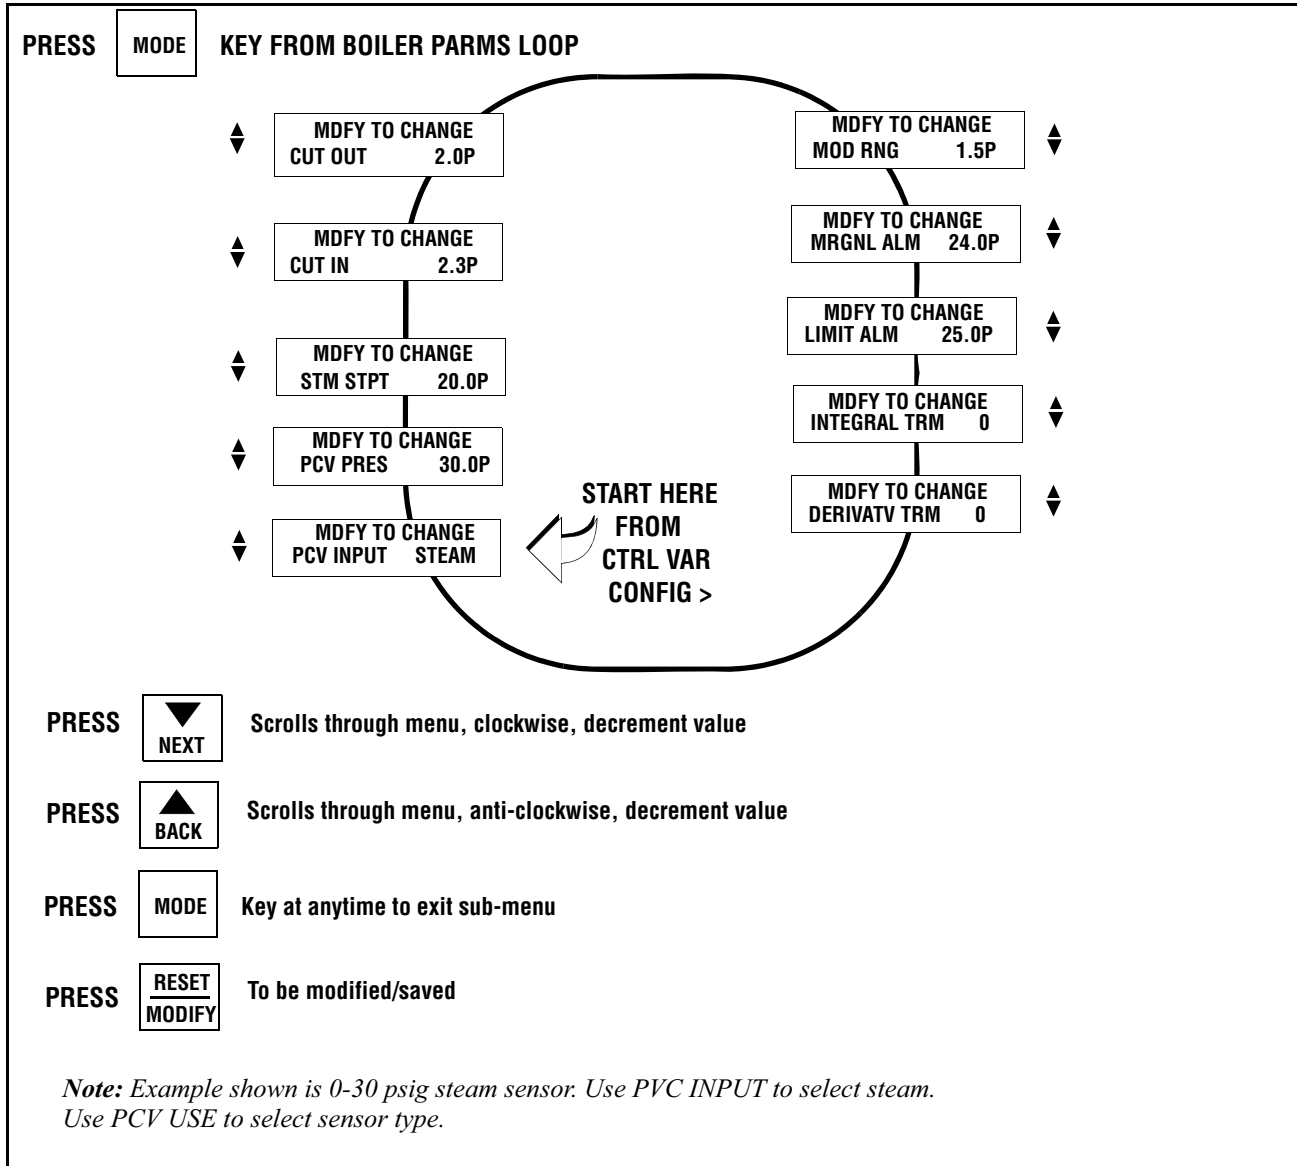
PRESS MODE KEY FROM BOILER PARMS LOOP

MDFY TO CHANGE
CUT OUT 2.0P

MDFY TO CHANGE
CUT IN 2.3P

MDFY TO CHANGE
STM STPT 20.0P

MDFY TO CHANGE
PCV PRES 30.0P

MDFY TO CHANGE
PCV INPUT STEAM

START HERE FROM CTRL VAR CONFIG >

MDFY TO CHANGE
MOD RNG 1.5P

MDFY TO CHANGE
MRGNL ALM 24.0P

MDFY TO CHANGE
LIMIT ALM 25.0P

MDFY TO CHANGE
INTEGRAL TRM 0

MDFY TO CHANGE
DERIVATV TRM 0

PRESS NEXT Scrolls through menu, clockwise, decrement value

PRESS BACK Scrolls through menu, anti-clockwise, decrement value

PRESS MODE Key at anytime to exit sub-menu

PRESS RESET MODIFY To be modified/saved

Note: Example shown is 0-30 psig steam sensor. Use PVC INPUT to select steam. Use PCV USE to select sensor type.